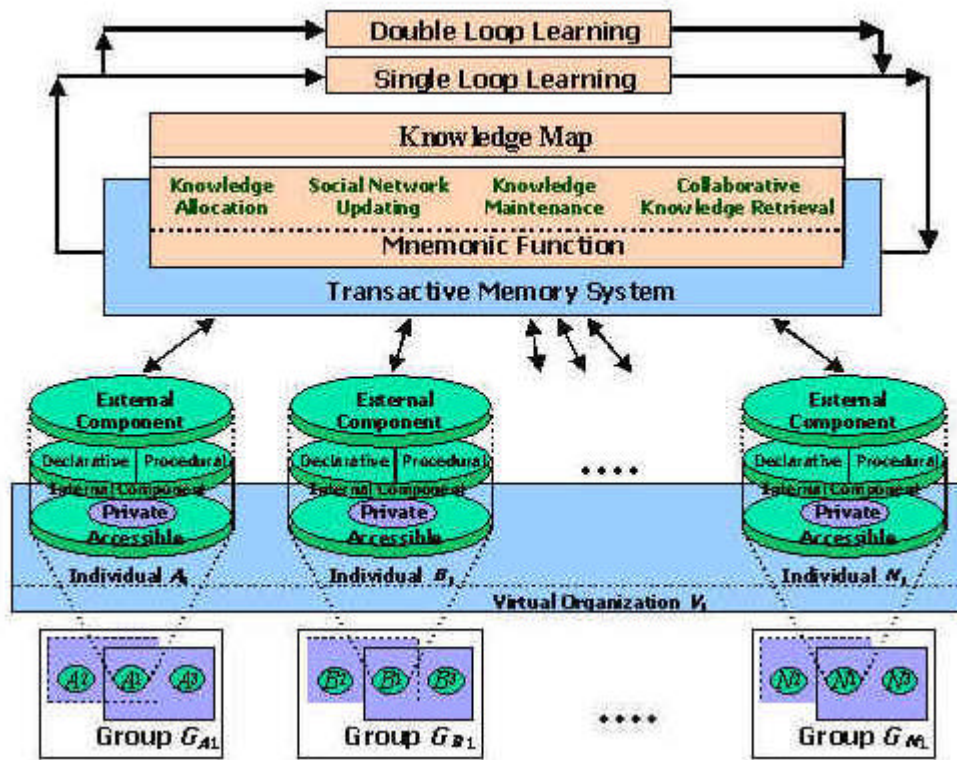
Double Loop Learning

Single Loop Learning

Knowledge Map

Knowledge Allocation

Social Network Updating

Knowledge Maintenance

Collaborative Knowledge Retrieval

Mnemonic Function

Transactive Memory System

External Component

Declarative | Procedural

Internal Component

Private

Accessible

Individual $A_1$

External Component

Declarative | Procedural

Internal Component

Private

Accessible

Individual $B_1$

....

External Component

Declarative | Procedural

Internal Component

Private

Accessible

Individual $N_1$

Virtual Organization $V_1$

$A_2$ $A_1$ $A_3$

Group $G_{A1}$

$B_2$ $B_1$ $B_3$

Group $G_{B1}$

....

$N_2$ $N_1$ $N_3$

Group $G_{N1}$